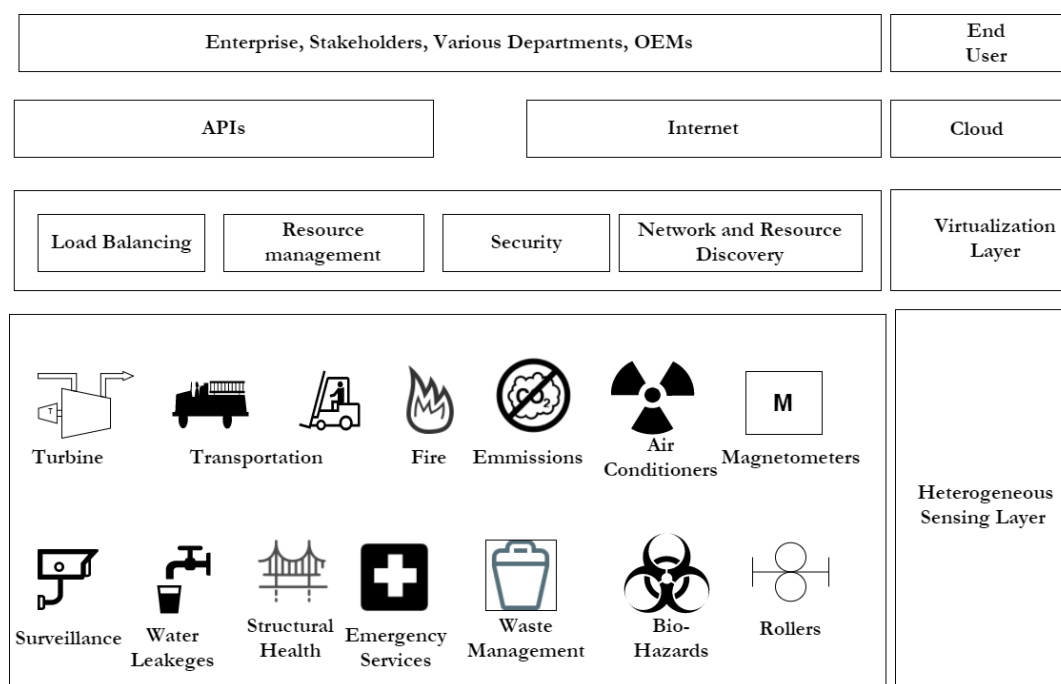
Enterprise, Stakeholders, Various Departments, OEMs

End User

APIs

Internet

Cloud

Load Balancing

Resource management

Security

Network and Resource Discovery

Virtualization Layer

T

M

Turbine

Transportation

Fire

Emmissions

Air Conditioners

Magnetometers

Heterogeneous Sensing Layer

Surveillance

Water Leakeges

Structural Health

Emergency Services

Waste Management

Bio-Hazards

Rollers